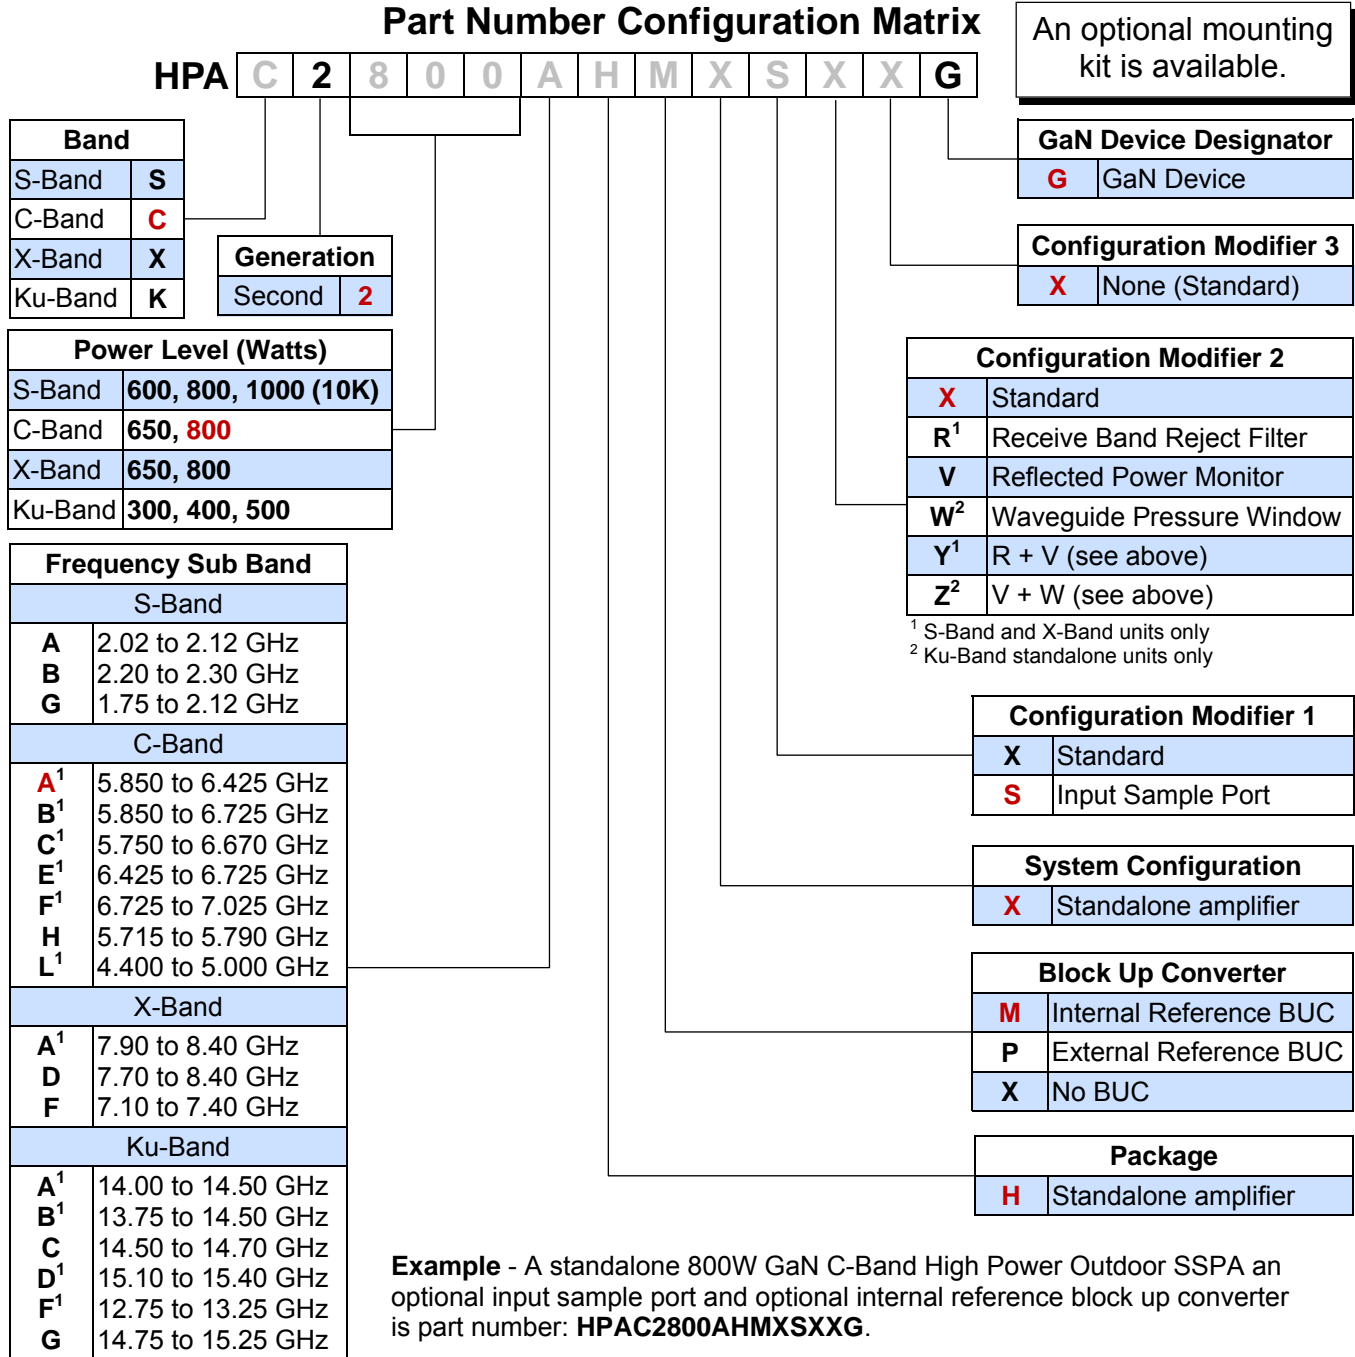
Part Number Configuration Matrix

An optional mounting kit is available.

HPA C 2 8 0 0 A H M X S X X G

| Band | |
|---|---|
| S-Band | S |
| C-Band | C |
| X-Band | X |
| Ku-Band | K |

| Generation | |
|---|---|
| Second | 2 |

| Power Level (Watts) | |
|---|---|
| S-Band | 600, 800, 1000 (10K) |
| C-Band | 650, 800 |
| X-Band | 650, 800 |
| Ku-Band | 300, 400, 500 |

| Frequency Sub Band | |
|---|---|
| S-Band | |
| A | 2.02 to 2.12 GHz |
| B | 2.20 to 2.30 GHz |
| G | 1.75 to 2.12 GHz |
| C-Band | |
| A$^1$ | 5.850 to 6.425 GHz |
| B$^1$ | 5.850 to 6.725 GHz |
| C$^1$ | 5.750 to 6.670 GHz |
| E$^1$ | 6.425 to 6.725 GHz |
| F$^1$ | 6.725 to 7.025 GHz |
| H | 5.715 to 5.790 GHz |
| L$^1$ | 4.400 to 5.000 GHz |
| X-Band | |
| A$^1$ | 7.90 to 8.40 GHz |
| D | 7.70 to 8.40 GHz |
| F | 7.10 to 7.40 GHz |
| Ku-Band | |
| A$^1$ | 14.00 to 14.50 GHz |
| B$^1$ | 13.75 to 14.50 GHz |
| C | 14.50 to 14.70 GHz |
| D$^1$ | 15.10 to 15.40 GHz |
| F$^1$ | 12.75 to 13.25 GHz |
| G | 14.75 to 15.25 GHz |

| GaN Device Designator | |
|---|---|
| G | GaN Device |

| Configuration Modifier 3 | |
|---|---|
| X | None (Standard) |

| Configuration Modifier 2 | |
|---|---|
| X | Standard |
| R$^1$ | Receive Band Reject Filter |
| V | Reflected Power Monitor |
| W$^2$ | Waveguide Pressure Window |
| Y$^1$ | R + V (see above) |
| Z$^2$ | V + W (see above) |

$^1$ S-Band and X-Band units only
$^2$ Ku-Band standalone units only

| Configuration Modifier 1 | |
|---|---|
| X | Standard |
| S | Input Sample Port |

| System Configuration | |
|---|---|
| X | Standalone amplifier |

| Block Up Converter | |
|---|---|
| M | Internal Reference BUC |
| P | External Reference BUC |
| X | No BUC |

| Package | |
|---|---|
| H | Standalone amplifier |

Example - A standalone 800W GaN C-Band High Power Outdoor SSPA an optional input sample port and optional internal reference block up converter is part number: HPAC2800AHMXSXXG.